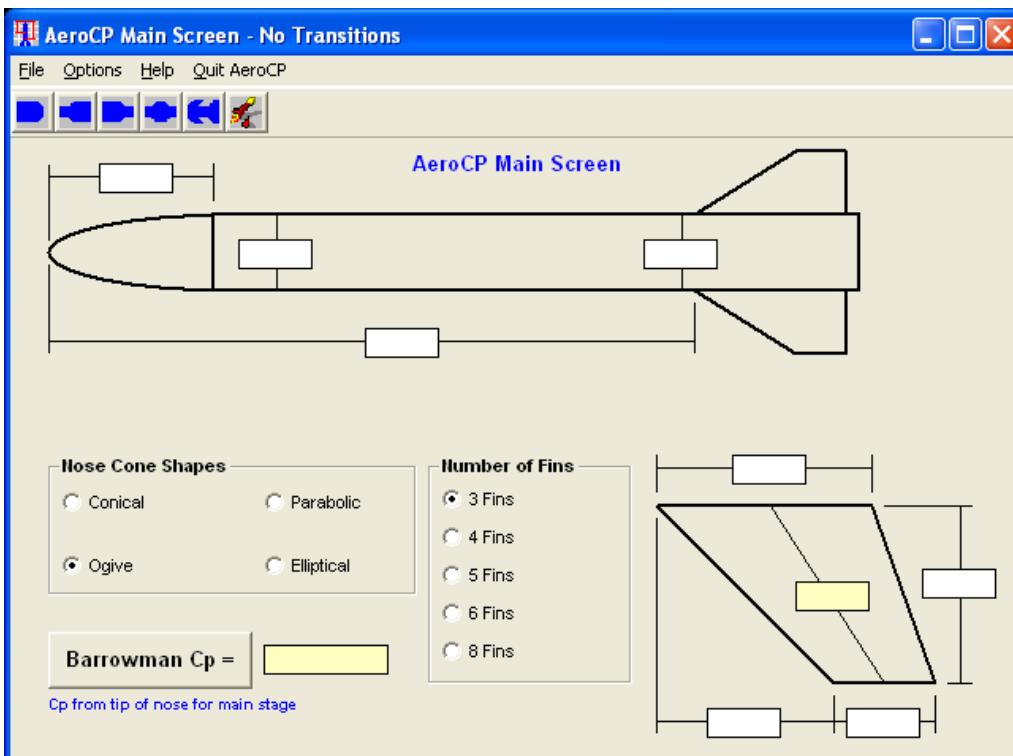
AeroCP Main Screen - No Transitions

File Options Help Quit AeroCP

AeroCP Main Screen

Nose Cone Shapes

Conical

Parabolic

Ogive

Elliptical

Number of Fins

3 Fins

4 Fins

5 Fins

6 Fins

8 Fins

Barrowman Cp =

Cp from tip of nose for main stage